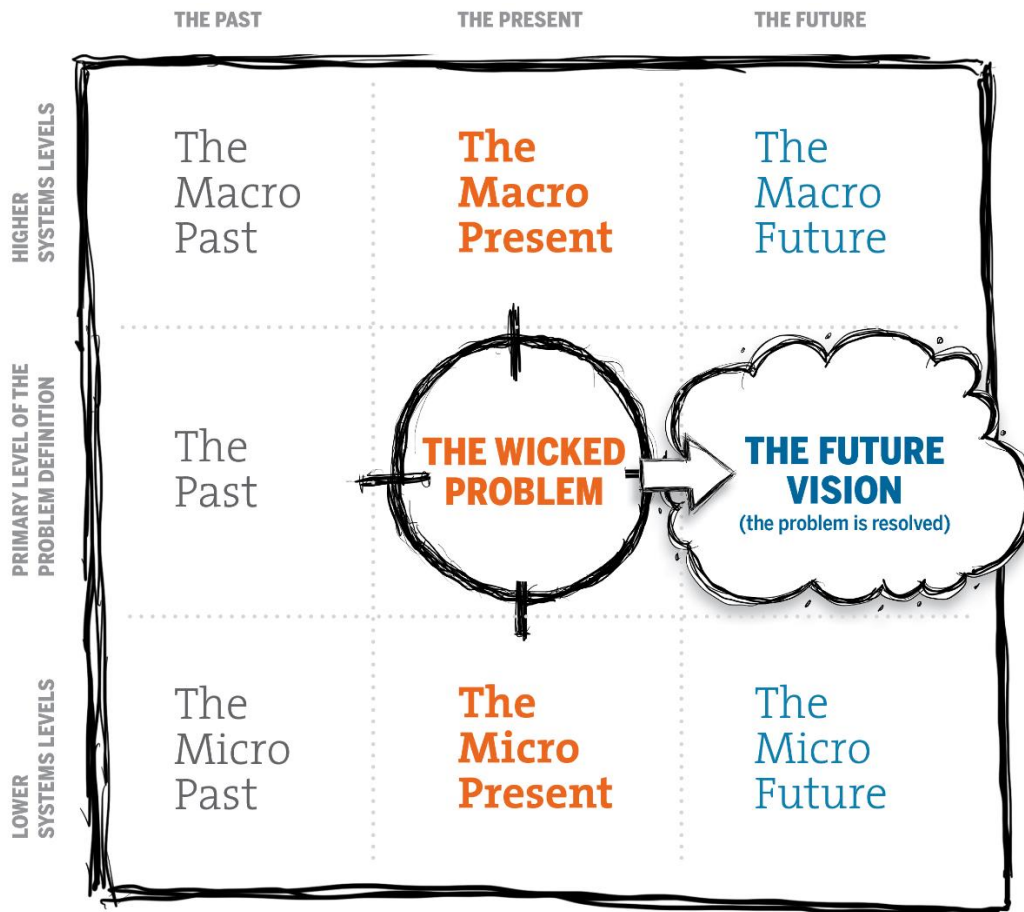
THE PAST | THE PRESENT | THE FUTURE

HIGHER SYSTEMS LEVELS

The Macro Past

The Macro Present

The Macro Future

PRIMARY LEVEL OF THE PROBLEM DEFINITION

The Past

THE WICKED PROBLEM

THE FUTURE VISION
(the problem is resolved)

LOWER SYSTEMS LEVELS

The Micro Past

The Micro Present

The Micro Future